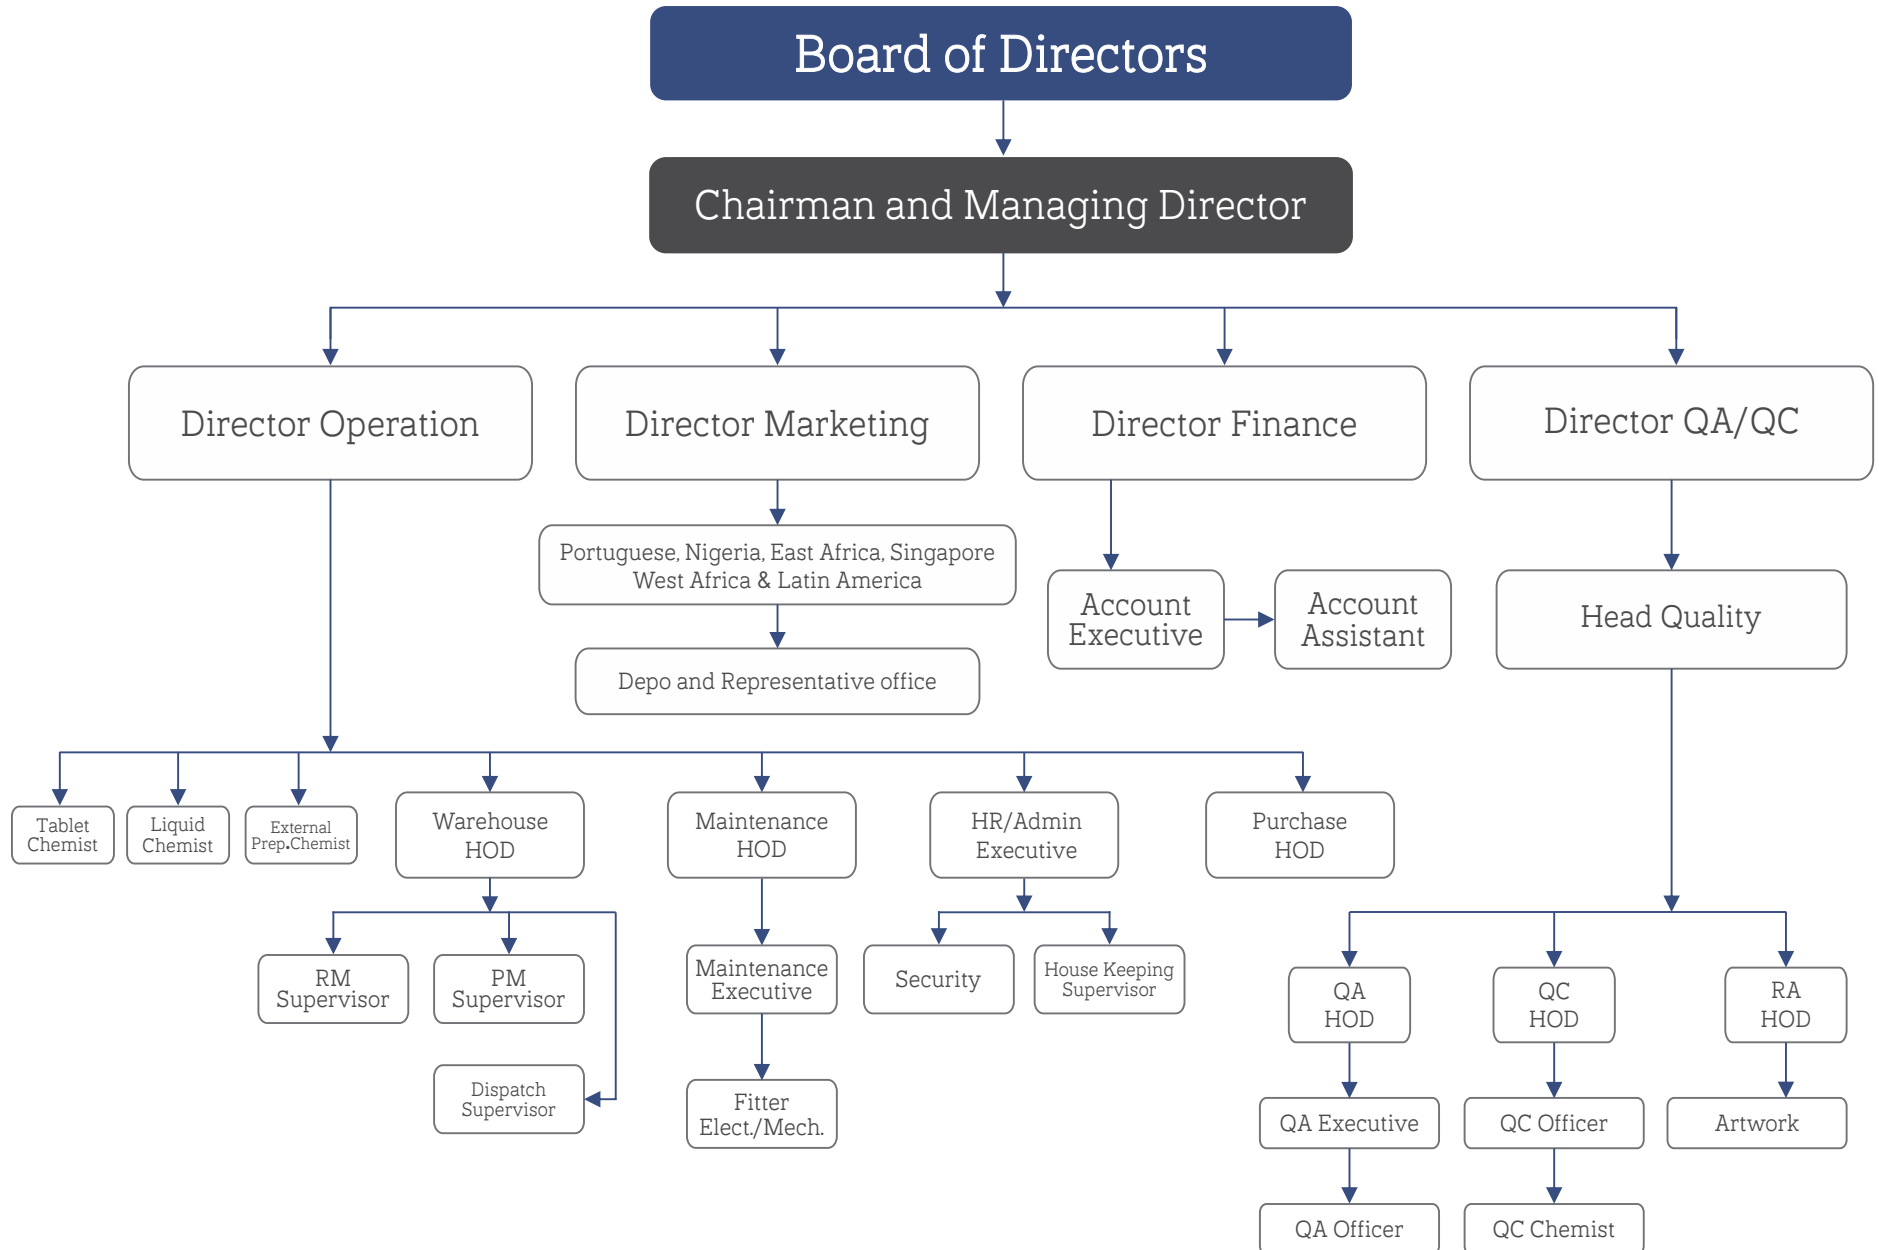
Board of Directors

Chairman and Managing Director

Director Operation

Director Marketing

Director Finance

Director QA/QC

Portuguese, Nigeria, East Africa, Singapore West Africa & Latin America

Depo and Representative office

Account Executive

Account Assistant

Head Quality

Tablet Chemist

Liquid Chemist

External Prep.Chemist

Warehouse HOD

Maintenance HOD

HR/Admin Executive

Purchase HOD

RM Supervisor

PM Supervisor

Dispatch Supervisor

Maintenance Executive

Fitter Elect./Mech.

Security

House Keeping Supervisor

QA HOD

QC HOD

RA HOD

QA Executive

QC Officer

Artwork

QA Officer

QC Chemist